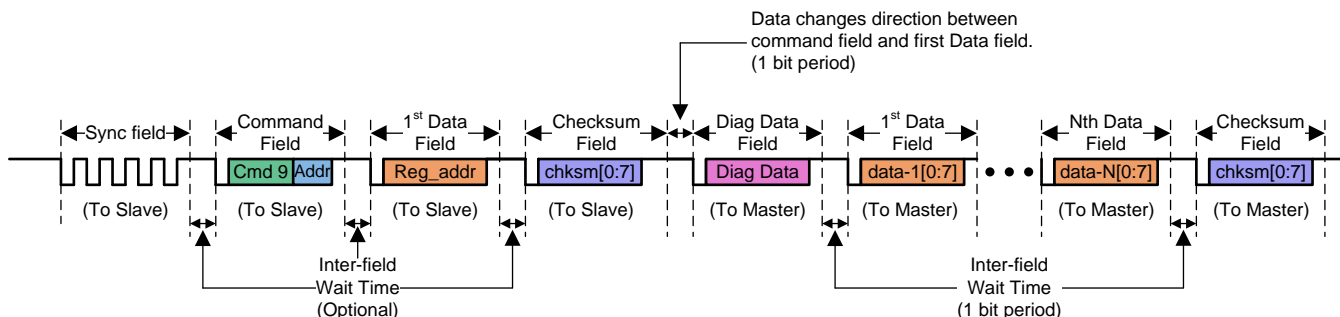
Data changes direction between command field and first Data field. (1 bit period)

Sync field

Command Field

$1^{st}$ Data Field

Checksum Field

Diag Data Field

$1^{st}$ Data Field

Nth Data Field

Checksum Field

Cmd 9 Addr

Reg_addr

chksm[0:7]

Diag Data

data-1[0:7]

data-N[0:7]

chksm[0:7]

(To Slave)

(To Slave)

(To Slave)

(To Slave)

(To Master)

(To Master)

(To Master)

(To Master)

Inter-field Wait Time (Optional)

Inter-field Wait Time (1 bit period)